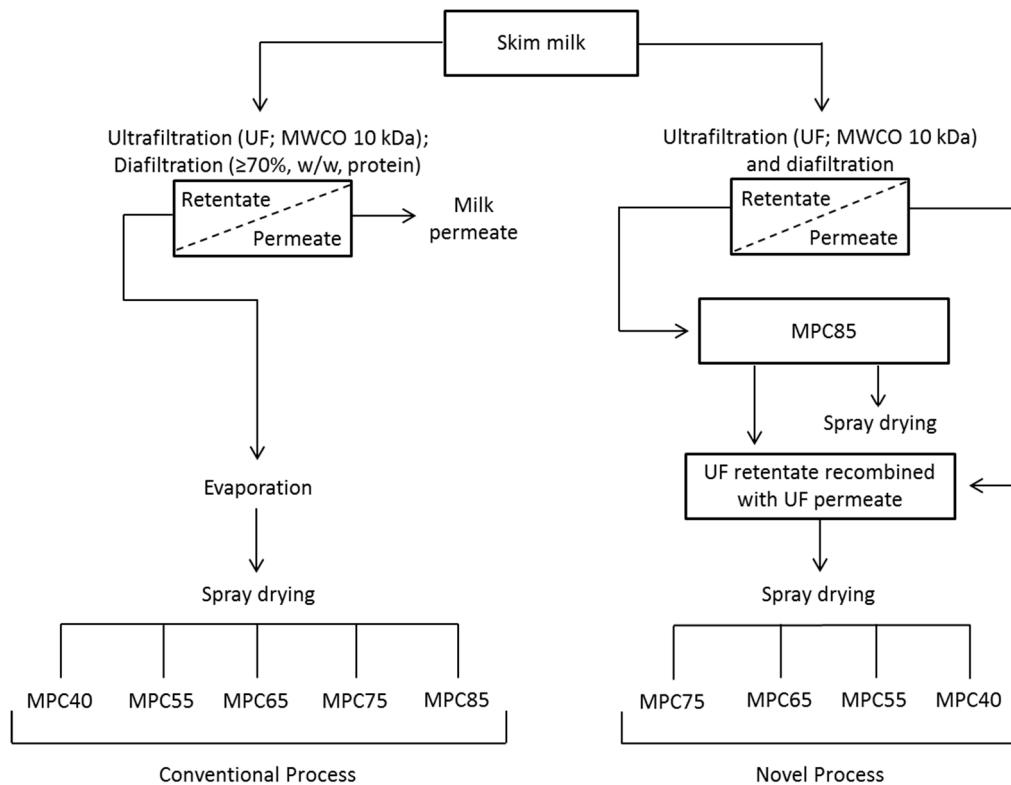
Skim milk

Ultrafiltration (UF; MWCO 10 kDa); Diafiltration (≥70%, w/w, protein)

Retentate

Permeate

Milk permeate

Evaporation

Spray drying

MPC40

MPC55

MPC65

MPC75

MPC85

Conventional Process

Ultrafiltration (UF; MWCO 10 kDa) and diafiltration

Retentate

Permeate

MPC85

Spray drying

UF retentate recombined with UF permeate

Spray drying

MPC75

MPC65

MPC55

MPC40

Novel Process